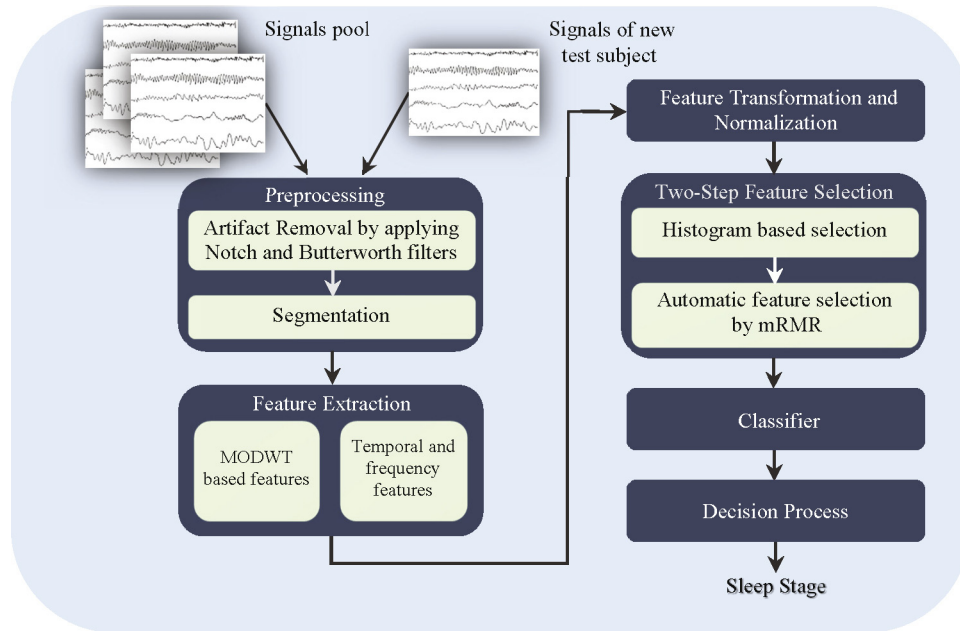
Signals pool

Signals of new test subject

Preprocessing

Artifact Removal by applying Notch and Butterworth filters

Segmentation

Feature Extraction

MODWT based features

Temporal and frequency features

Feature Transformation and Normalization

Two-Step Feature Selection

Histogram based selection

Automatic feature selection by mRMR

Classifier

Decision Process

Sleep Stage